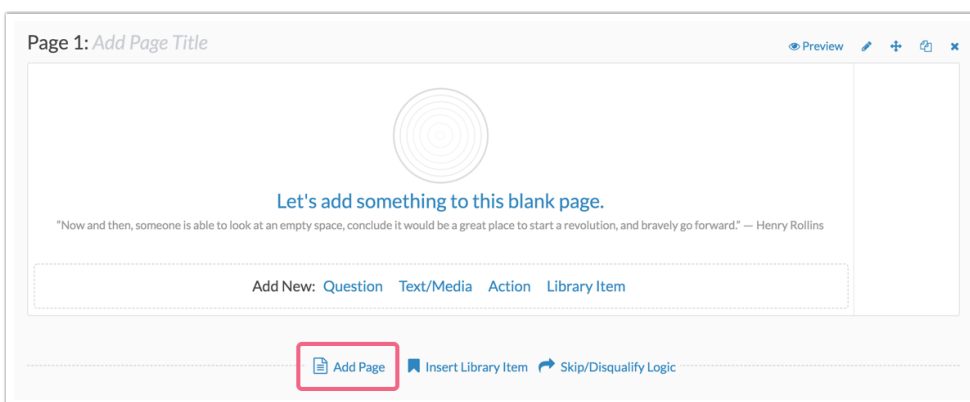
Page 1: Add Page Title

Preview

Let's add something to this blank page.

"Now and then, someone is able to look at an empty space, conclude it would be a great place to start a revolution, and bravely go forward." — Henry Rollins

Add New: Question Text/Media Action Library Item

Add Page Insert Library Item Skip/Disqualify Logic